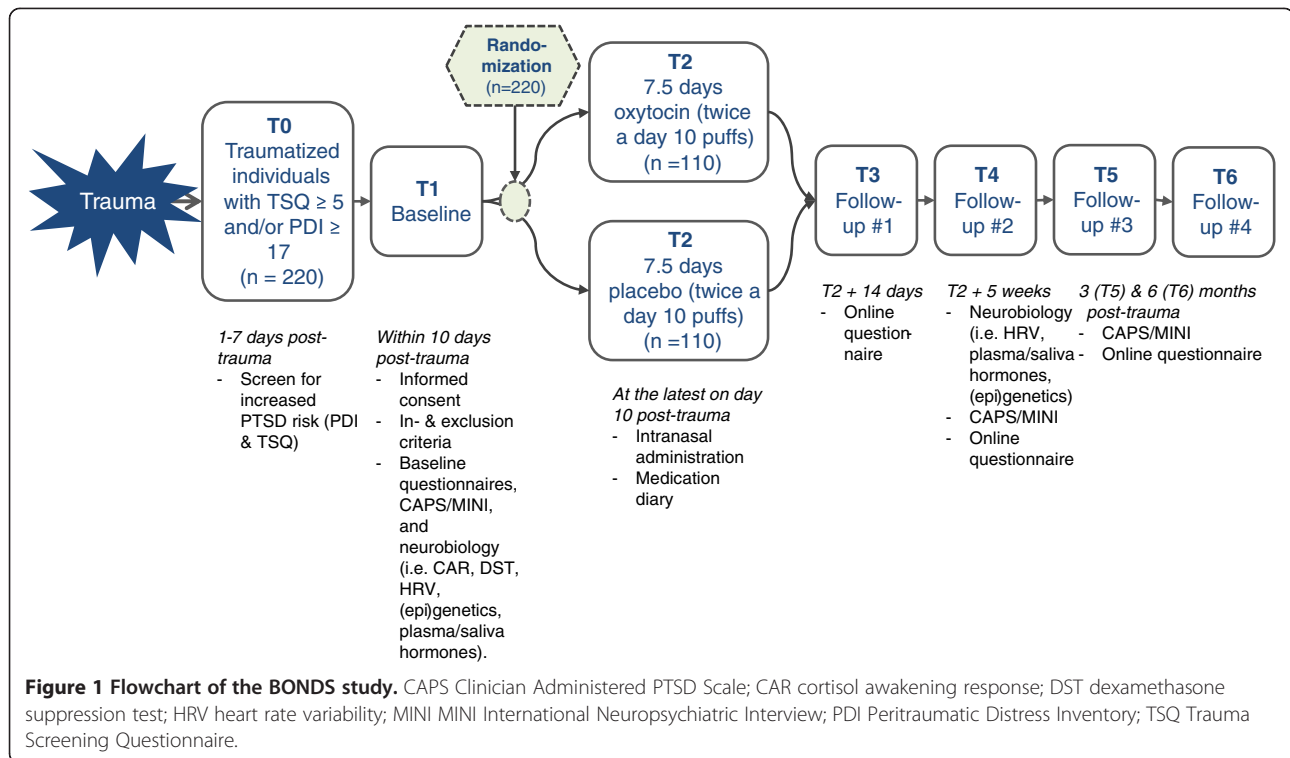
Trauma

T0
Traumatized individuals with TSQ ≥ 5 and/or PDI ≥ 17
(n = 220)

1-7 days post-trauma
- Screen for increased PTSD risk (PDI & TSQ)

T1
Baseline

Within 10 days post-trauma
- Informed consent
- In- & exclusion criteria
- Baseline questionnaires, CAPS/MINI, and neurobiology (i.e. CAR, DST, HRV, (epi)genetics, plasma/saliva hormones).

Rando-mization
(n=220)

T2
7.5 days oxytocin (twice a day 10 puffs)
(n =110)

T2
7.5 days placebo (twice a day 10 puffs)
(n =110)

At the latest on day 10 post-trauma
- Intranasal administration
- Medication diary

T3
Follow-up #1

T2 + 14 days
- Online questionnaire

T4
Follow-up #2

T2 + 5 weeks
- Neurobiology (i.e. HRV, plasma/saliva hormones, (epi)genetics)
- CAPS/MINI
- Online questionnaire

T5
Follow-up #3

T6
Follow-up #4

3 (T5) & 6 (T6) months post-trauma
- CAPS/MINI
- Online questionnaire

**Figure 1 Flowchart of the BONDS study.** CAPS Clinician Administered PTSD Scale; CAR cortisol awakening response; DST dexamethasone suppression test; HRV heart rate variability; MINI MINI International Neuropsychiatric Interview; PDI Peritraumatic Distress Inventory; TSQ Trauma Screening Questionnaire.